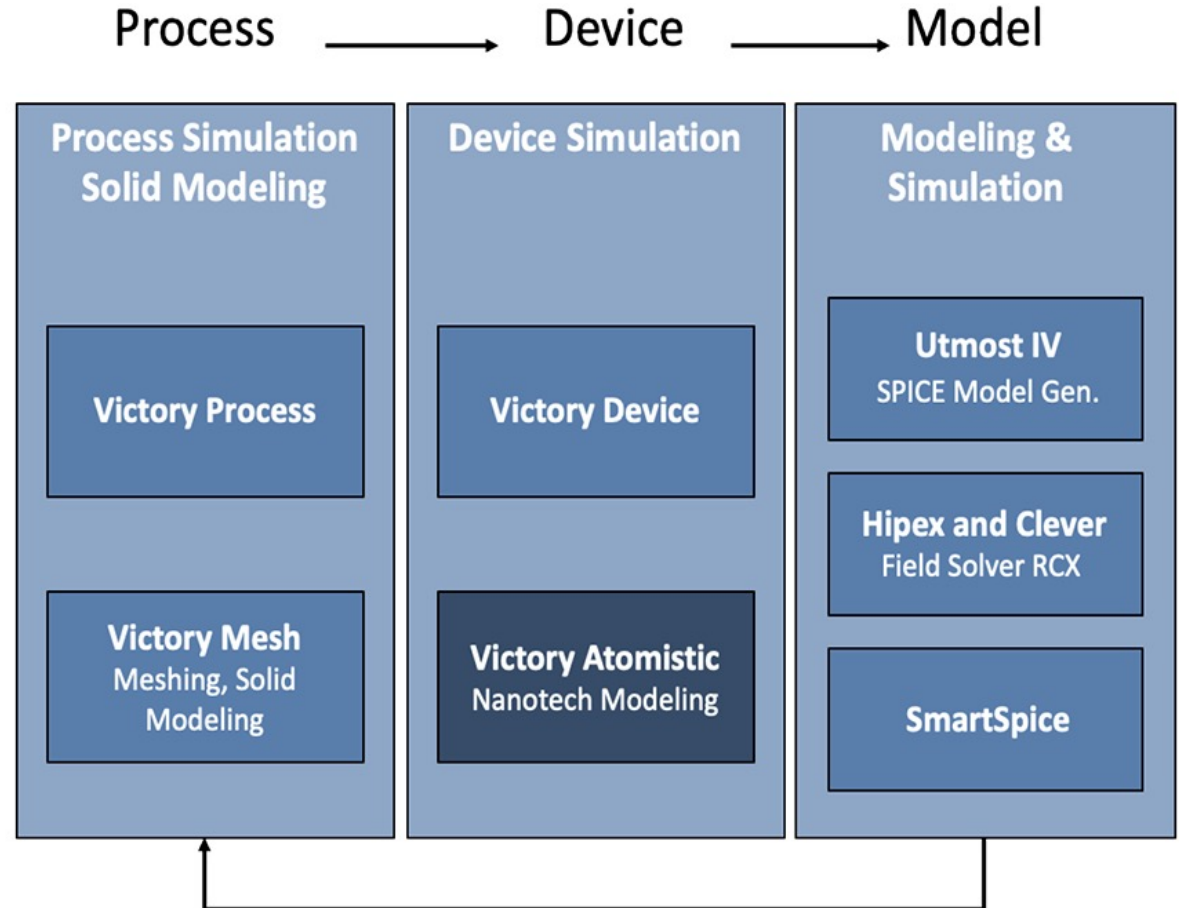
Process Device Model

Process Simulation Solid Modeling

Victory Process

Victory Mesh
Meshing, Solid Modeling

Device Simulation

Victory Device

Victory Atomistic
Nanotech Modeling

Modeling & Simulation

Utmost IV
SPICE Model Gen.

Hipex and Clever
Field Solver RCX

SmartSpice